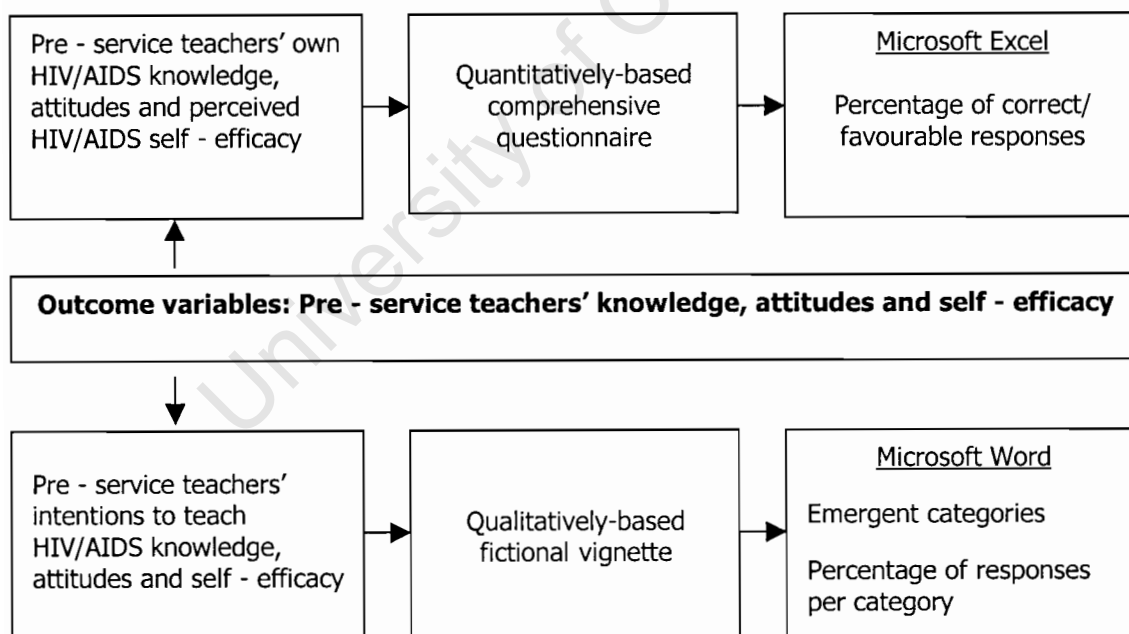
Pre - service teachers' own HIV/AIDS knowledge, attitudes and perceived HIV/AIDS self - efficacy

Quantitatively-based comprehensive questionnaire

Microsoft Excel

Percentage of correct/ favourable responses

Outcome variables: Pre - service teachers' knowledge, attitudes and self - efficacy

Pre - service teachers' intentions to teach HIV/AIDS knowledge, attitudes and self - efficacy

Qualitatively-based fictional vignette

Microsoft Word

Emergent categories

Percentage of responses per category

University of Cape Town